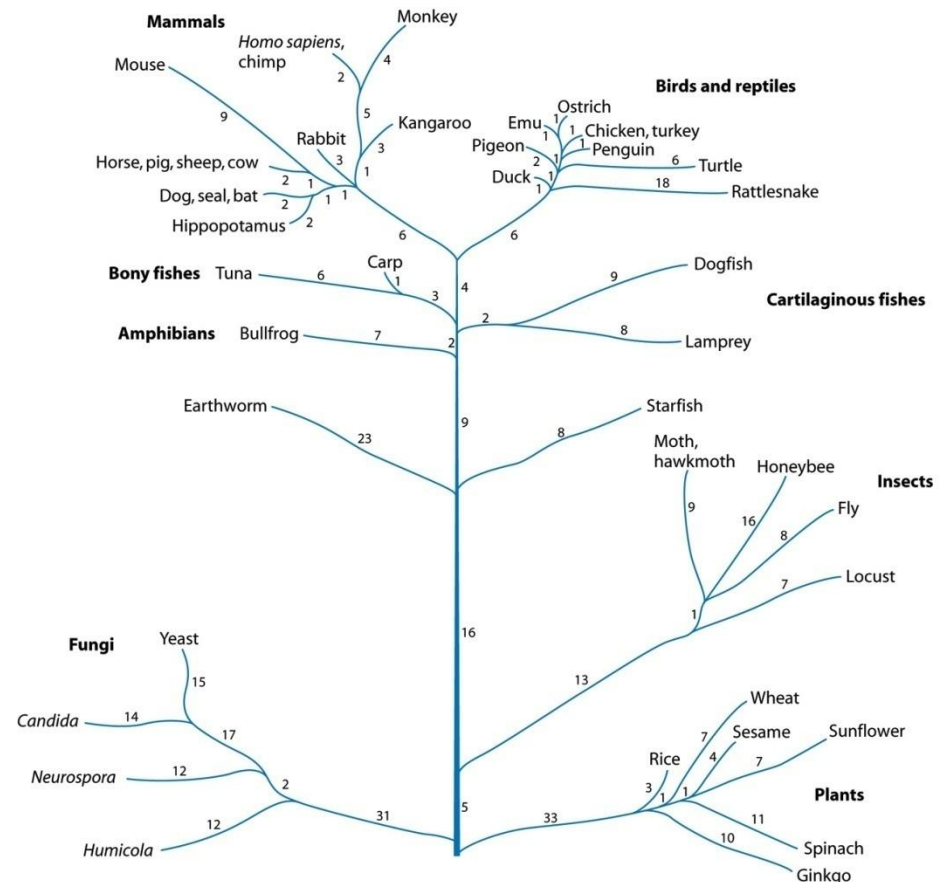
Mammals
Monkey
Homo sapiens, chimp
4
2
Mouse
5
9
Kangaroo
Rabbit
3
3
1
Horse, pig, sheep, cow
2
1
1
Dog, seal, bat
2
1
Hippopotamus
2
6
Birds and reptiles
Ostrich
Emu
1
1
Chicken, turkey
1
Pigeon
1
Penguin
2
1
6
Turtle
Duck
1
1
18
Rattlesnake
6
Bony fishes
Tuna
6
Carp
1
3
4
9
Dogfish
Cartilaginous fishes
2
8
Lamprey
Amphibians
Bullfrog
7
2
Earthworm
23
9
8
Starfish
Moth, hawkmoth
Honeybee
Insects
9
16
Fly
8
Locust
7
1
16
Fungi
Yeast
15
13
Candida
14
17
Neurospora
12
2
Humicola
12
31
5
Wheat
7
Sesame
4
Sunflower
Rice
7
3
1
1
Plants
11
33
10
Spinach
Ginkgo